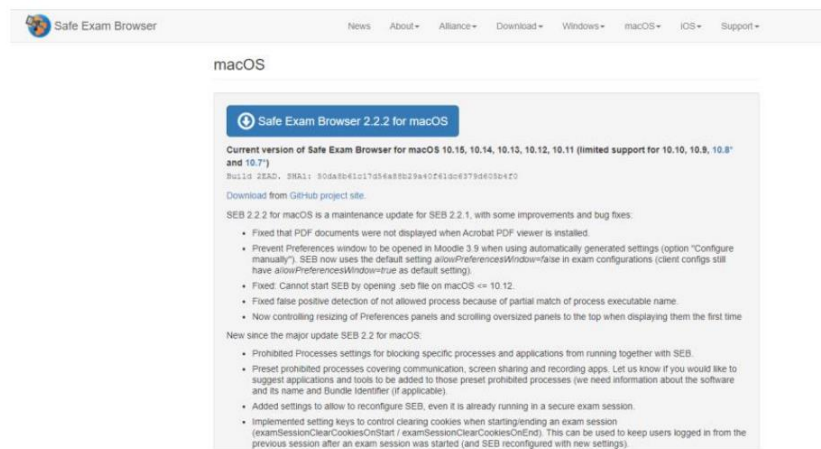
Safe Exam Browser

News About▾ Alliance▾ Download▾ Windows▾ macOS▾ iOS▾ Support▾

macOS

Safe Exam Browser 2.2.2 for macOS

Current version of Safe Exam Browser for macOS 10.15, 10.14, 10.13, 10.12, 10.11 (limited support for 10.10, 10.9, 10.8* and 10.7*)

Build 2EAD. SHA1: 50da8b61c17d56a88b29a40f61dc6379d605b4f0

Download from GitHub project site.

SEB 2.2.2 for macOS is a maintenance update for SEB 2.2.1, with some improvements and bug fixes:

- Fixed that PDF documents were not displayed when Acrobat PDF viewer is installed.
- Prevent Preferences window to be opened in Moodle 3.9 when using automatically generated settings (option "Configure manually"). SEB now uses the default setting *allowPreferencesWindow=false* in exam configurations (client configs still have *allowPreferencesWindow=true* as default setting).
- Fixed: Cannot start SEB by opening .seb file on macOS <= 10.12.
- Fixed false positive detection of not allowed process because of partial match of process executable name.
- Now controlling resizing of Preferences panels and scrolling oversized panels to the top when displaying them the first time

New since the major update SEB 2.2 for macOS:

- Prohibited Processes settings for blocking specific processes and applications from running together with SEB.
- Preset prohibited processes covering communication, screen sharing and recording apps. Let us know if you would like to suggest applications and tools to be added to those preset prohibited processes (we need information about the software and its name and Bundle Identifier (if applicable).
- Added settings to allow to reconfigure SEB, even it is already running in a secure exam session.
- Implemented setting keys to control clearing cookies when starting/ending an exam session (examSessionClearCookiesOnStart / examSessionClearCookiesOnEnd). This can be used to keep users logged in from the previous session after an exam session was started (and SEB reconfigured with new settings).